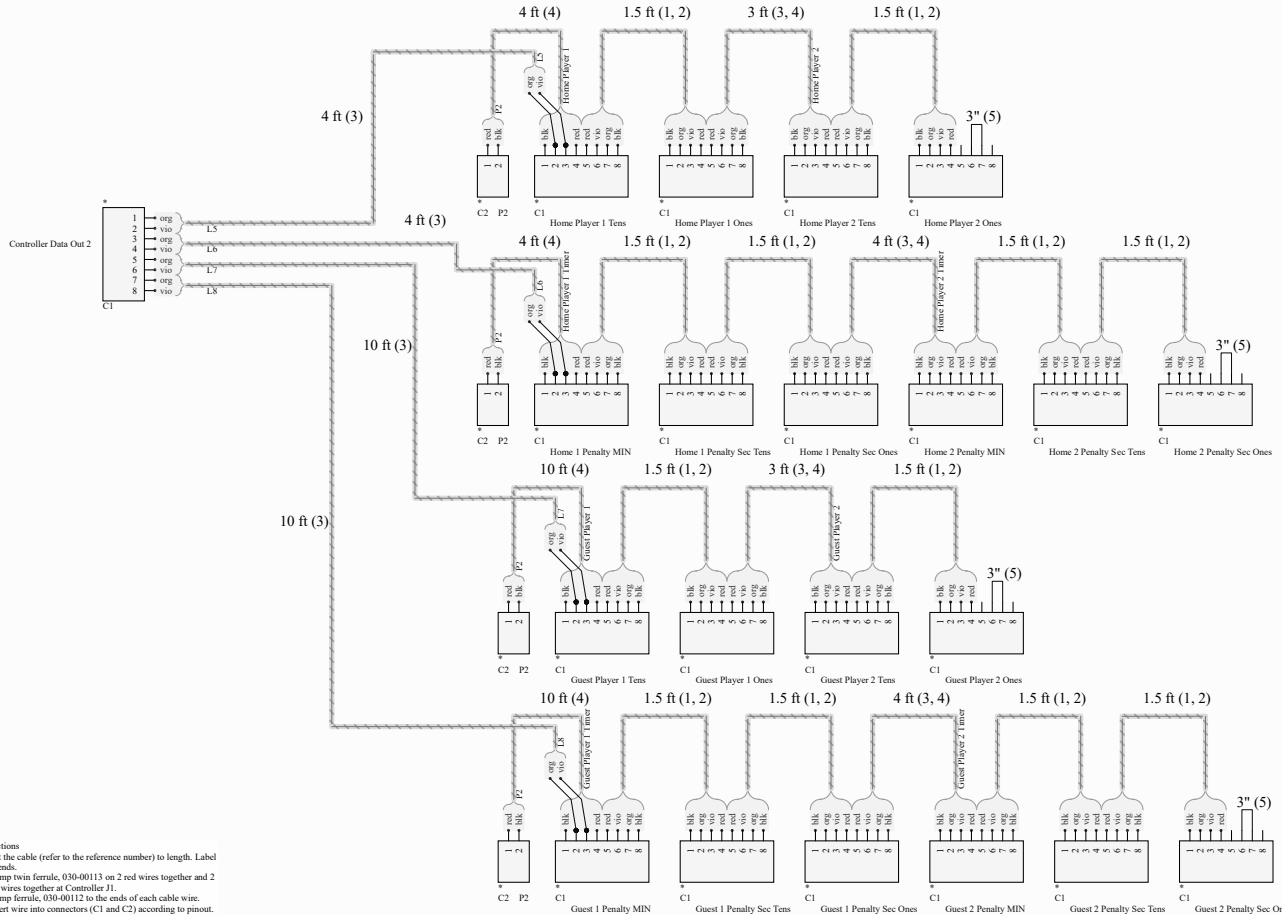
4 ft (4)
1.5 ft (1, 2)
3 ft (3, 4)
1.5 ft (1, 2)

4 ft (3)

L5
org
vio
Home Player 1
P2
red
blk

Home Player 2

3" (5)

blk org vio red red vio org blk
1 2 3 4 5 6 7 8

*
C2 P2
C1
Home Player 1 Tens
C1
Home Player 1 Ones
C1
Home Player 2 Tens
C1
Home Player 2 Ones

*
1 org
2 vio
3 org
4 vio
5 org
6 vio
7 org
8 vio
C1
Controller Data Out 2
L5
L6
L7
L8

4 ft (3)

4 ft (4)
1.5 ft (1, 2)
1.5 ft (1, 2)
4 ft (3, 4)
1.5 ft (1, 2)
1.5 ft (1, 2)

L6
Home Player 1 Timer
Home Player 2 Timer

10 ft (3)

3" (5)

C2 P2
C1
Home 1 Penalty MIN
C1
Home 1 Penalty Sec Tens
C1
Home 1 Penalty Sec Ones
C1
Home 2 Penalty MIN
C1
Home 2 Penalty Sec Tens
C1
Home 2 Penalty Sec Ones

10 ft (4)
1.5 ft (1, 2)
3 ft (3, 4)
1.5 ft (1, 2)

L7
Guest Player 1
Guest Player 2

10 ft (3)

3" (5)

C2 P2
C1
Guest Player 1 Tens
C1
Guest Player 1 Ones
C1
Guest Player 2 Tens
C1
Guest Player 2 Ones

10 ft (4)
1.5 ft (1, 2)
1.5 ft (1, 2)
4 ft (3, 4)
1.5 ft (1, 2)
1.5 ft (1, 2)

L8
Guest Player 1 Timer
Guest Player 2 Timer

3" (5)

C2 P2
C1
Guest 1 Penalty MIN
C1
Guest 1 Penalty Sec Tens
C1
Guest 1 Penalty Sec Ones
C1
Guest 2 Penalty MIN
C1
Guest 2 Penalty Sec Tens
C1
Guest 2 Penalty Sec On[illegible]

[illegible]tions
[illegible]t the cable (refer to the reference number) to length. Label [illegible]ends.
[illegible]mp twin ferrule, 030-00113 on 2 red wires together and 2 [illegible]wires together at Controller J1.
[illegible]mp ferrule, 030-00112 to the ends of each cable wire.
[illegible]rt wire into connectors (C1 and C2) according to pinout.